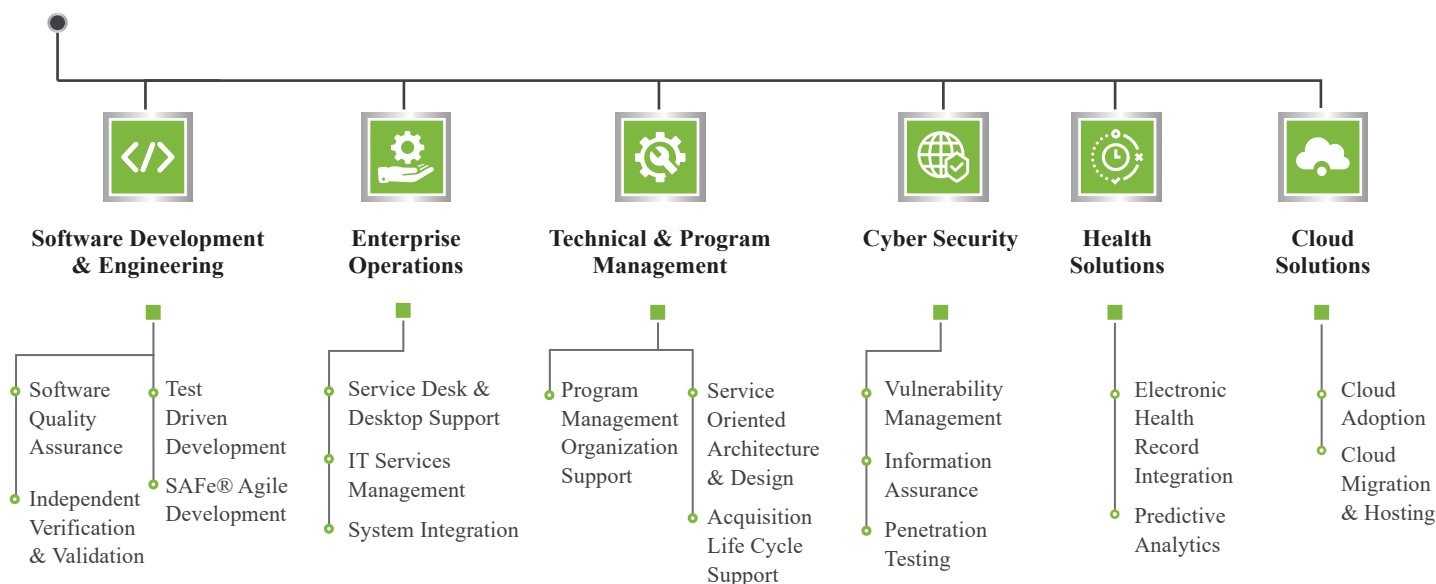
Software Development & Engineering

Software Quality Assurance

Independent Verification & Validation

Test Driven Development

SAFe® Agile Development

Enterprise Operations

Service Desk & Desktop Support

IT Services Management

System Integration

Technical & Program Management

Program Management Organization Support

Service Oriented Architecture & Design

Acquisition Life Cycle Support

Cyber Security

Vulnerability Management

Information Assurance

Penetration Testing

Health Solutions

Electronic Health Record Integration

Predictive Analytics

Cloud Solutions

Cloud Adoption

Cloud Migration & Hosting